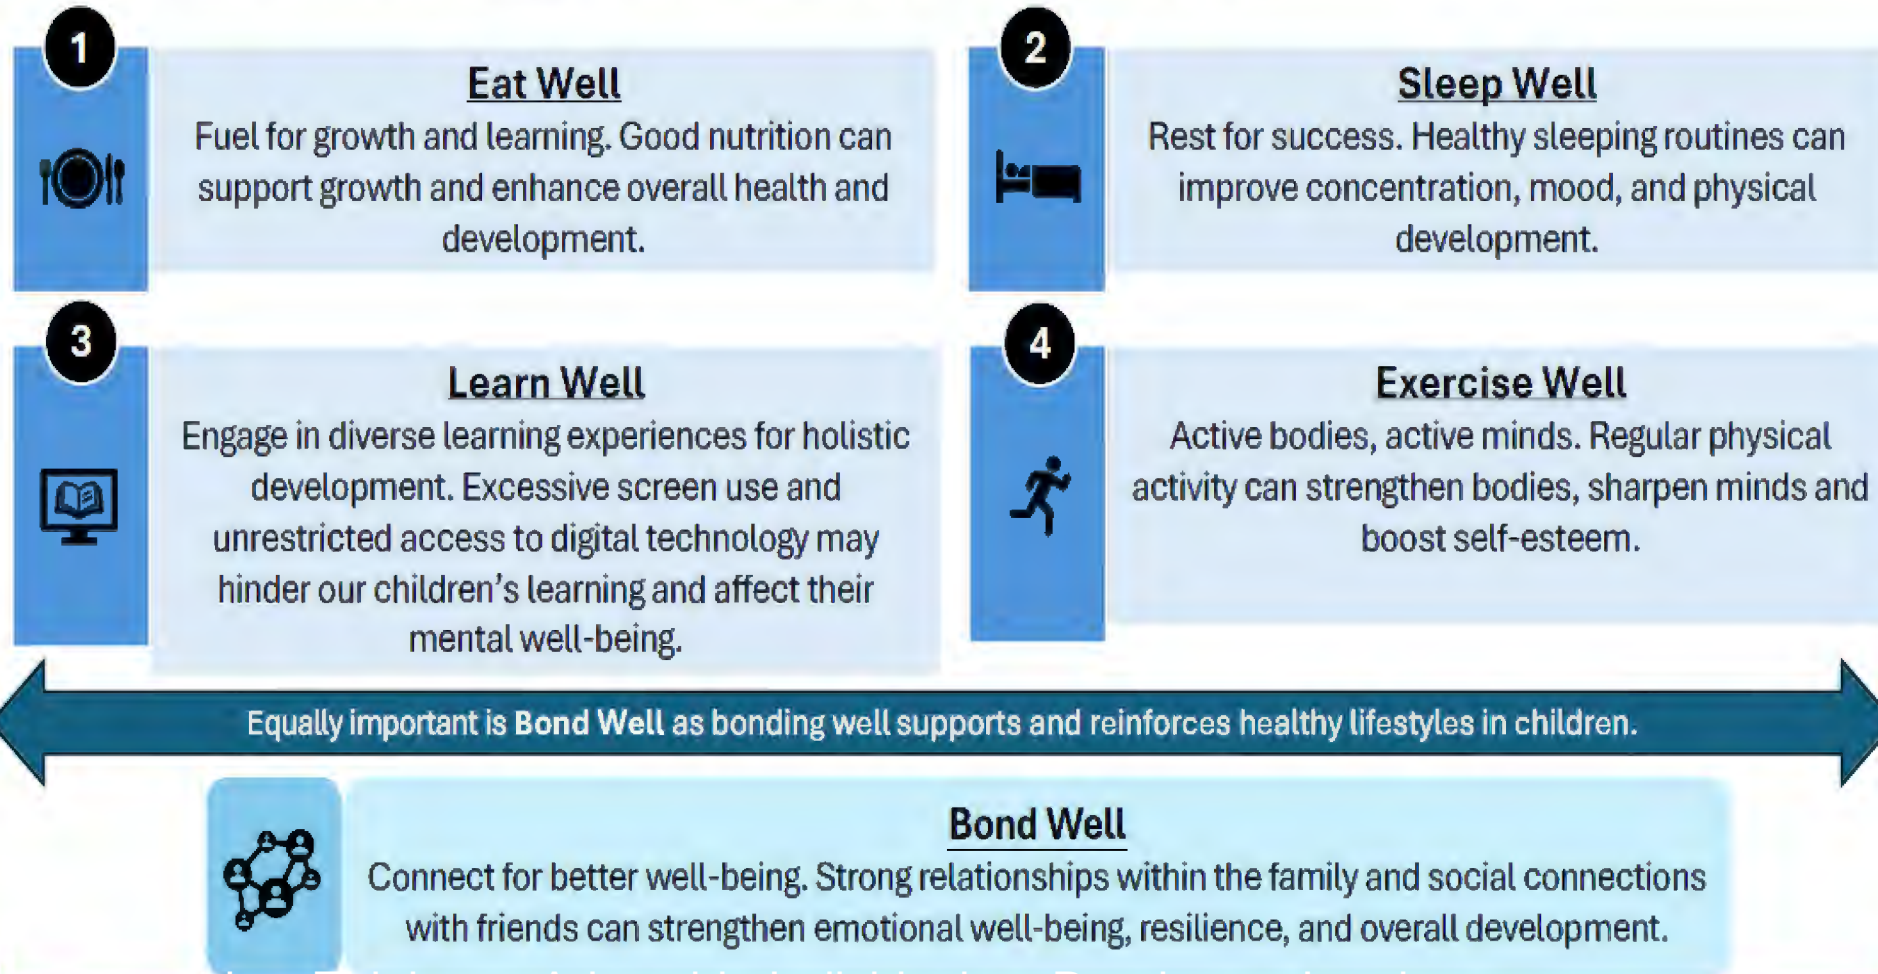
1

Eat Well

Fuel for growth and learning. Good nutrition can support growth and enhance overall health and development.

2

Sleep Well

Rest for success. Healthy sleeping routines can improve concentration, mood, and physical development.

3

Learn Well

Engage in diverse learning experiences for holistic development. Excessive screen use and unrestricted access to digital technology may hinder our children's learning and affect their mental well-being.

4

Exercise Well

Active bodies, active minds. Regular physical activity can strengthen bodies, sharpen minds and boost self-esteem.

Equally important is Bond Well as bonding well supports and reinforces healthy lifestyles in children.

Bond Well

Connect for better well-being. Strong relationships within the family and social connections with friends can strengthen emotional well-being, resilience, and overall development.